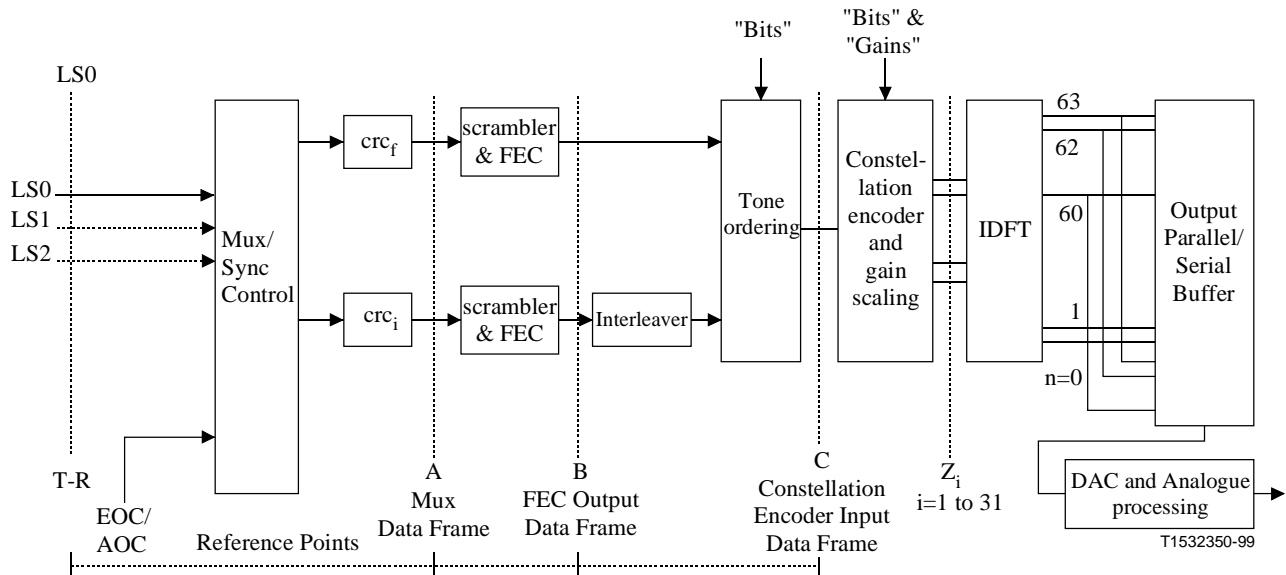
"Bits"

"Bits" &
"Gains"

LS0

LS0
LS1
LS2

Mux/
Sync
Control

$crc_f$

$crc_i$

scrambler
& FEC

scrambler
& FEC

Interleaver

Tone
ordering

Constellation
encoder
and
gain
scaling

IDFT

63
62
60
1
n=0

Output
Parallel/
Serial
Buffer

DAC and Analogue
processing

T-R

EOC/
AOC

Reference Points

A
Mux
Data Frame

B
FEC Output
Data Frame

C
Constellation
Encoder Input
Data Frame

$Z_i$
i=1 to 31

T1532350-99